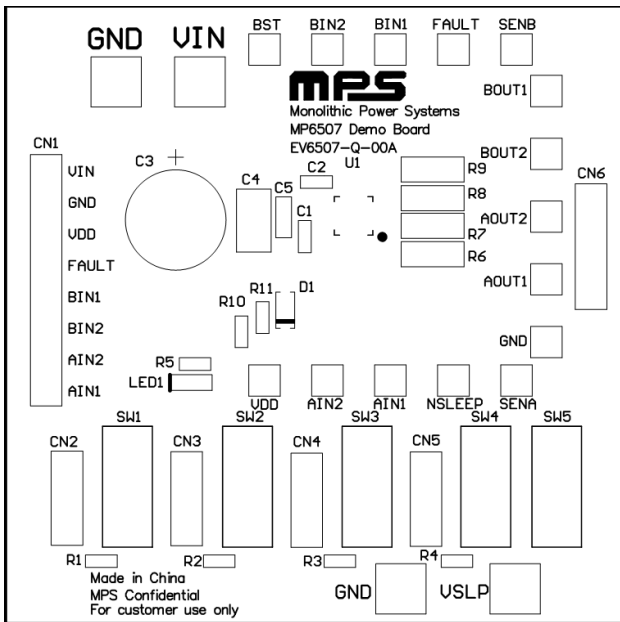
GND VIN BST BIN2 BIN1 FAULT SENB

MPS

Monolithic Power Systems
MP6507 Demo Board
EV6507-Q-00A

BOUT1

CN1

VIN
GND
VDD
FAULT
BIN1
BIN2
AIN2
AIN1

C3 +

C4 C5 C2 C1 U1

R9 R8 R7 R6

BOUT2 AOUT2 AOUT1

CN6

GND

R10 R11 D1

R5
LED1

VDD AIN2 AIN1 NSLEEP SENA

CN2 SW1 CN3 SW2 CN4 SW3 CN5 SW4 SW5

R1 R2 R3 R4

Made in China
MPS Confidential
For customer use only

GND VSLP